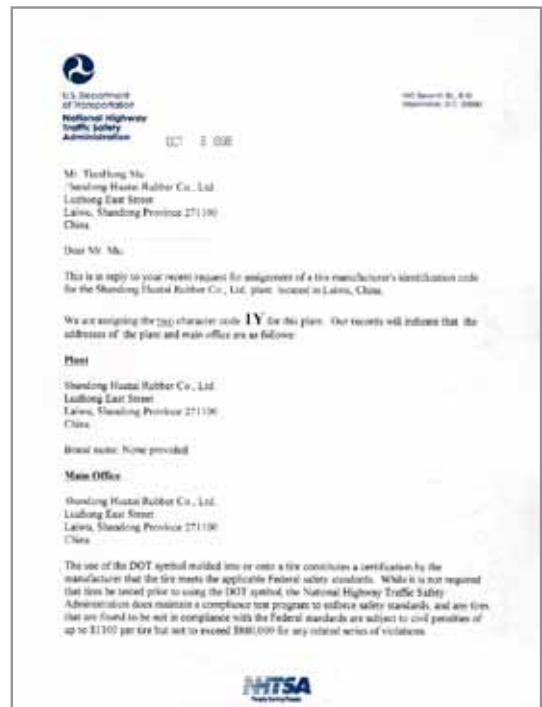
U.S. Department of Transportation
National Highway Traffic Safety Administration

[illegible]

OCT 3 2008

Mr. Tiezhong Ma
Shandong Huatai Rubber Co., Ltd.
Luzhong East Street
Laiwu, Shandong Province 271100
China

Dear Mr. Ma:

This is in reply to your recent request for assignment of a tire manufacturer's identification code for the Shandong Huatai Rubber Co., Ltd. plant located in Laiwu, China.

We are assigning the two character code 1Y for this plant. Our records will indicate that the addresses of the plant and main office are as follows:

Plant

Shandong Huatai Rubber Co., Ltd.
Luzhong East Street
Laiwu, Shandong Province 271100
China

Brand name: None provided

Main Office

Shandong Huatai Rubber Co., Ltd.
Luzhong East Street
Laiwu, Shandong Province 271100
China

The use of the DOT symbol molded into or onto a tire constitutes a certification by the manufacturer that the tire meets the applicable Federal safety standards. While it is not required that tires be tested prior to using the DOT symbol, the National Highway Traffic Safety Administration does maintain a compliance test program to enforce safety standards, and any tires that are found to be not in compliance with the Federal standards are subject to civil penalties of up to $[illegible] per tire but not to exceed $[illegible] for any related series of violations.

NHTSA
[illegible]